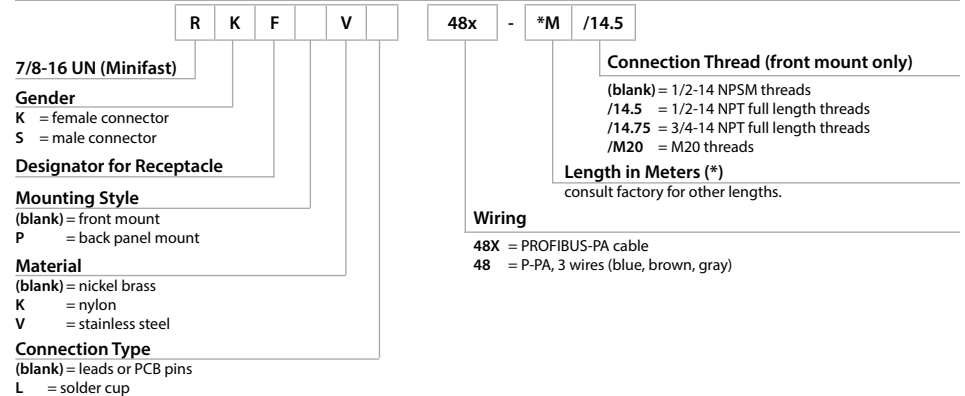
| R | K | F |  | V |  |  | 48x | - | *M | /14.5 |
|---|---|---|---|---|---|---|---|---|---|---|

**7/8-16 UN (Minifast)**

**Gender**
**K** = female connector
**S** = male connector

**Designator for Receptacle**

**Mounting Style**
**(blank)** = front mount
**P** = back panel mount

**Material**
**(blank)** = nickel brass
**K** = nylon
**V** = stainless steel

**Connection Type**
**(blank)** = leads or PCB pins
**L** = solder cup

**Connection Thread (front mount only)**
**(blank)** = 1/2-14 NPSM threads
**/14.5** = 1/2-14 NPT full length threads
**/14.75** = 3/4-14 NPT full length threads
**/M20** = M20 threads

**Length in Meters (*)**
consult factory for other lengths.

**Wiring**
**48X** = PROFIBUS-PA cable
**48** = P-PA, 3 wires (blue, brown, gray)